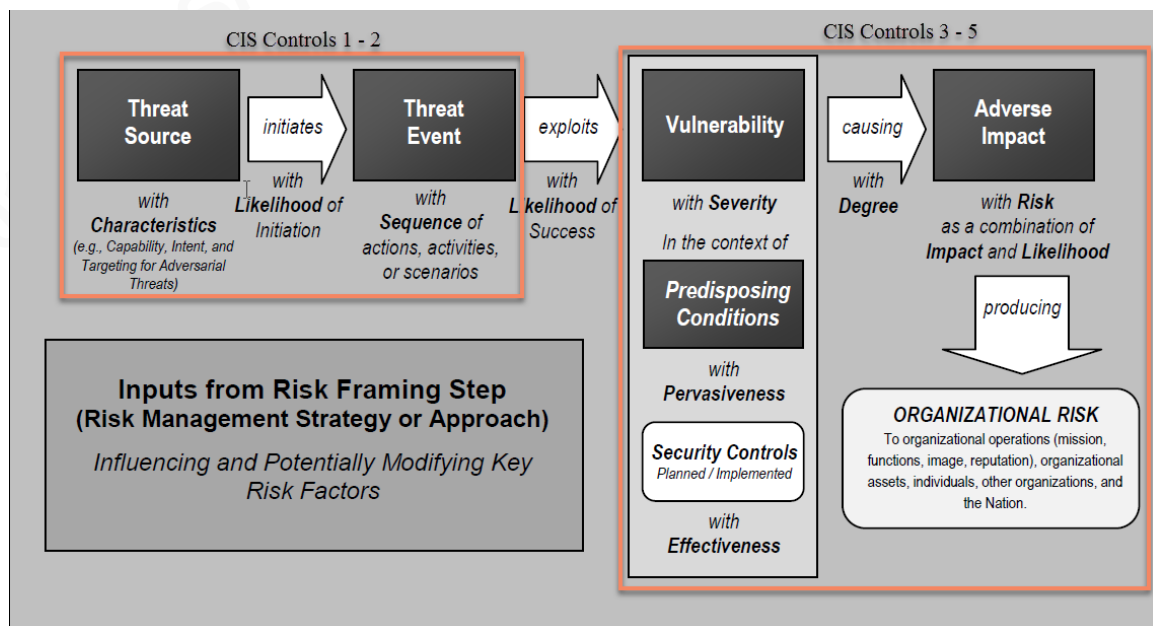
CIS Controls 1 - 2

CIS Controls 3 - 5

Threat Source

initiates

Threat Event

exploits

Vulnerability

causing

Adverse Impact

with Characteristics (e.g., Capability, Intent, and Targeting for Adversarial Threats)

with Likelihood of Initiation

with Sequence of actions, activities, or scenarios

with Likelihood of Success

with Severity

In the context of

Predisposing Conditions

with Pervasiveness

Security Controls Planned / Implemented

with Effectiveness

with Degree

with Risk as a combination of Impact and Likelihood

producing

ORGANIZATIONAL RISK
To organizational operations (mission, functions, image, reputation), organizational assets, individuals, other organizations, and the Nation.

Inputs from Risk Framing Step
(Risk Management Strategy or Approach)

Influencing and Potentially Modifying Key Risk Factors